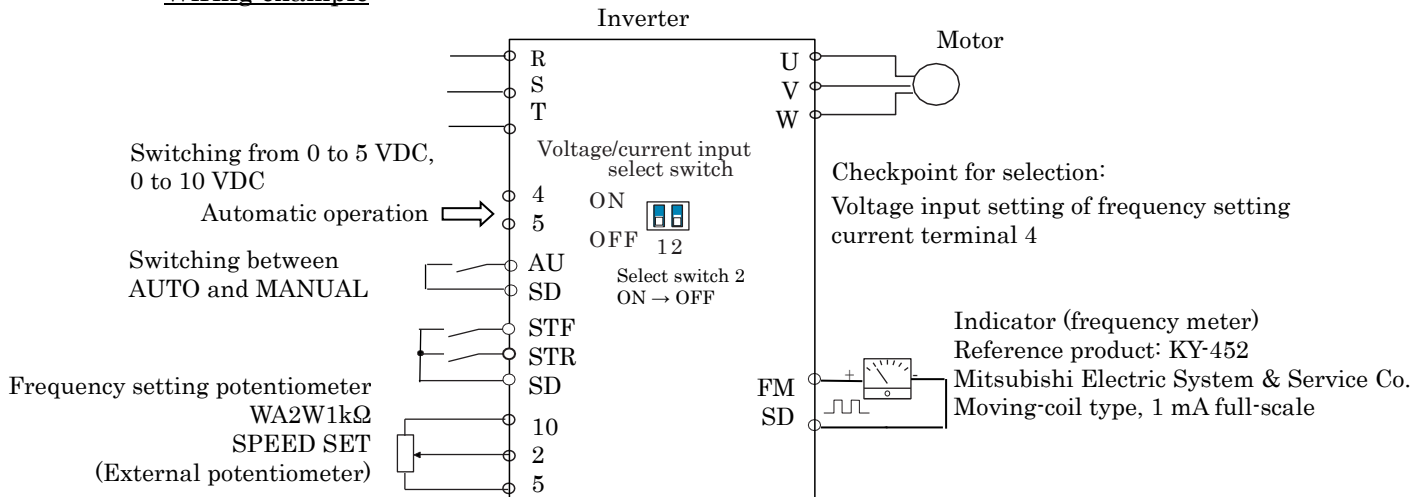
Wiring example

Inverter

R
S
T

U
V
W

Motor

Switching from 0 to 5 VDC, 0 to 10 VDC

Voltage/current input select switch

ON
OFF
1 2

Select switch 2
ON → OFF

4
5

Automatic operation

Checkpoint for selection:
Voltage input setting of frequency setting current terminal 4

Switching between AUTO and MANUAL

AU
SD

STF
STR
SD

Indicator (frequency meter)
Reference product: KY-452
Mitsubishi Electric System & Service Co.
Moving-coil type, 1 mA full-scale

+
-

FM
SD

Frequency setting potentiometer
WA2W1kΩ
SPEED SET
(External potentiometer)

10
2
5